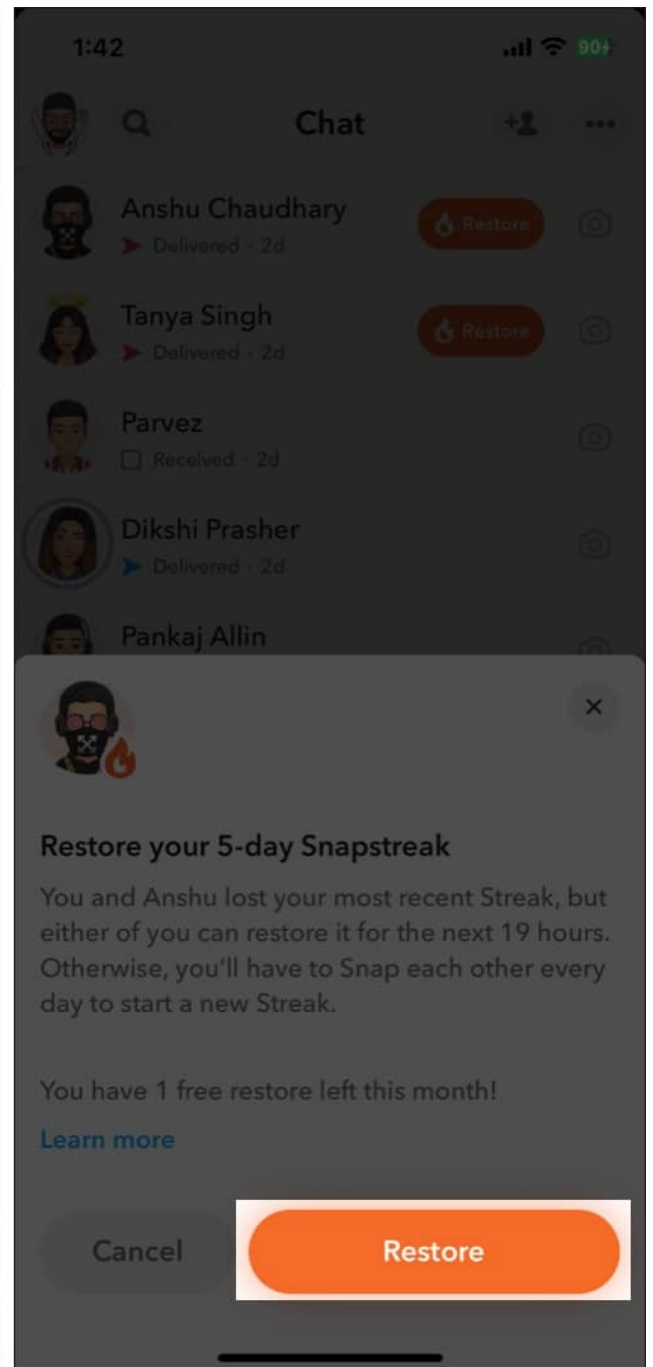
1:42

90

Chat

Anshu Chaudhary
Delivered · 2d
Restore

Tanya Singh
Delivered · 2d
Restore

Parvez
Received · 2d

Dikshi Prasher
Delivered · 2d

Pankaj Allin

×

Restore your 5-day Snapstreak

You and Anshu lost your most recent Streak, but either of you can restore it for the next 19 hours. Otherwise, you'll have to Snap each other every day to start a new Streak.

You have 1 free restore left this month!

Learn more

Cancel

Restore